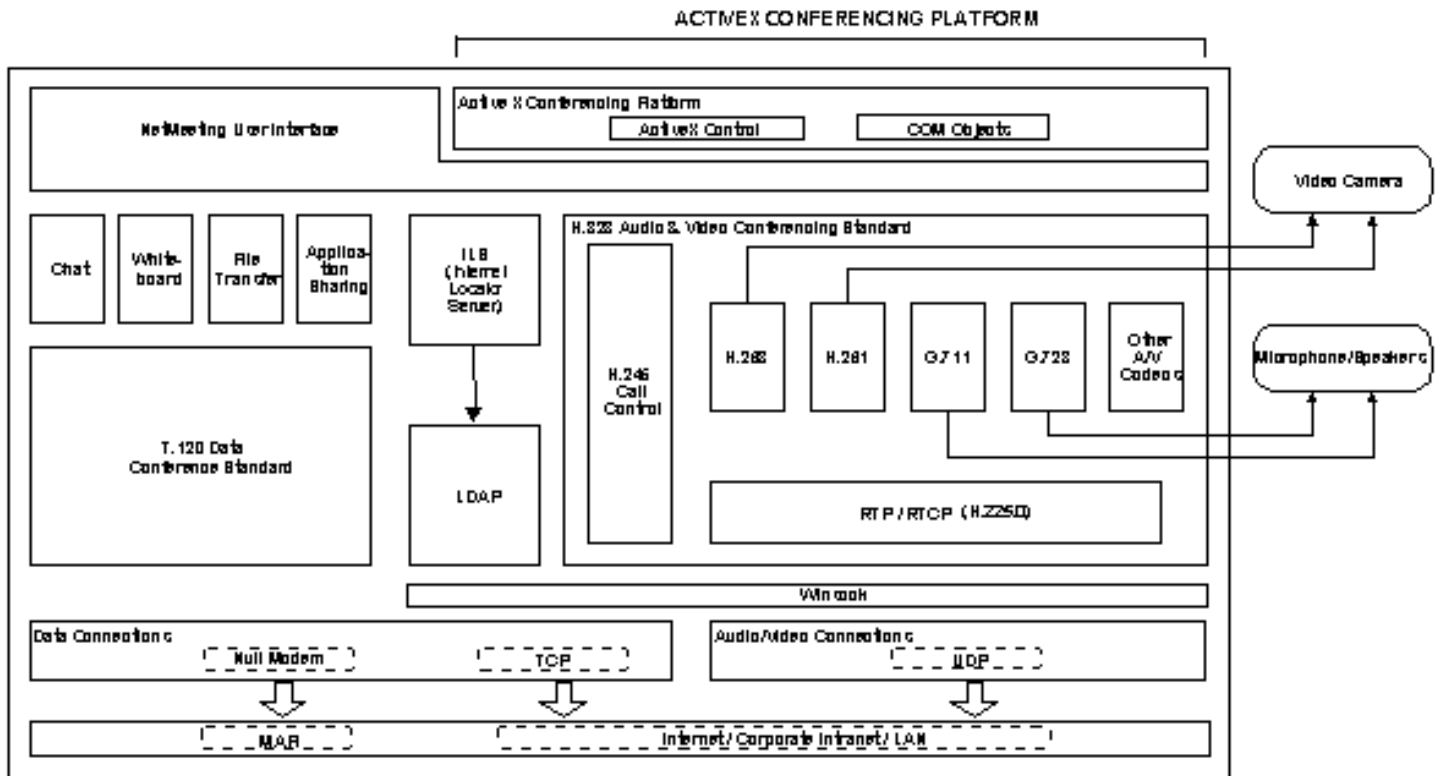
ACTIVEX CONFERENCING PLATFORM

NetMeeting User Interface

ActiveX Conferencing Platform

ActiveX Control

COM Objects

Video Camera

Chat

Whiteboard

File Transfer

Application Sharing

ILS (Internet Locator Server)

H.323 Audio & Video Conferencing Standard

H.245 Call Control

H.263

H.261

G.711

G.723

Other A/V Codecs

Microphone/Speakers

T.120 Data Conference Standard

LDAP

RTP / RTCP (H.225.0)

Winsock

Data Connections

Null Modem

TCP

Audio/Video Connections

UDP

MAS

Internet / Corporate Intranet / LAN